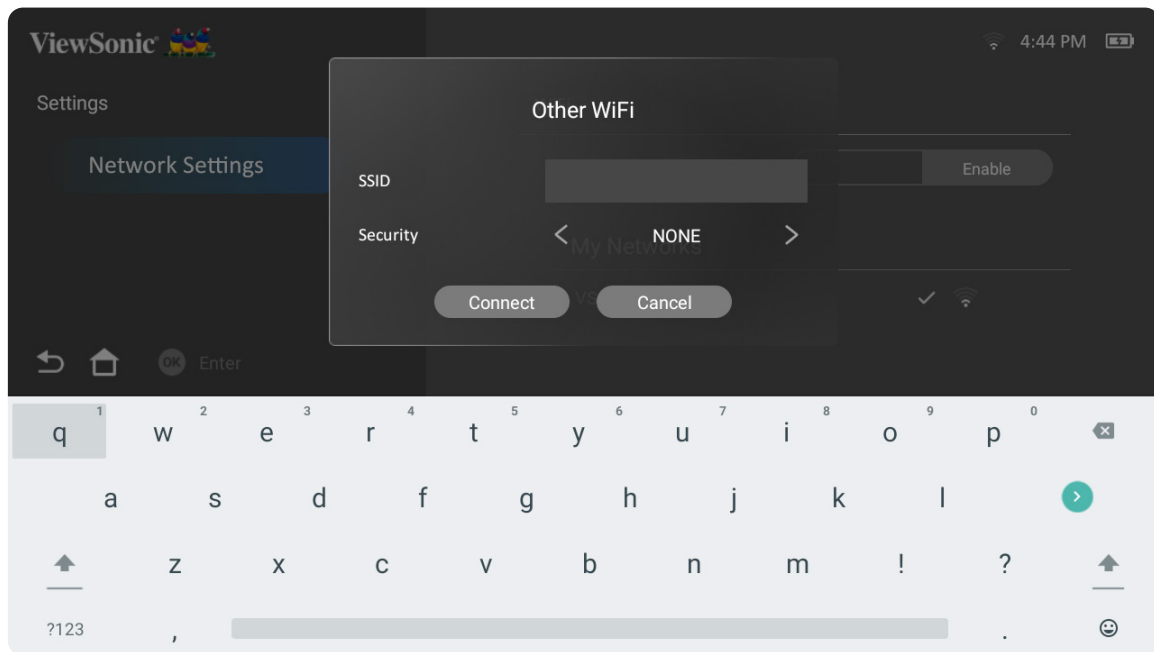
ViewSonic

4:44 PM

Settings

Network Settings

Enable

My Networks

Enter

Other WiFi

SSID

Security < NONE >

Connect Cancel

1 q 2 w 3 e 4 r 5 t 6 y 7 u 8 i 9 o 0 p

a s d f g h j k l

z x c v b n m ! ?

?123 , .